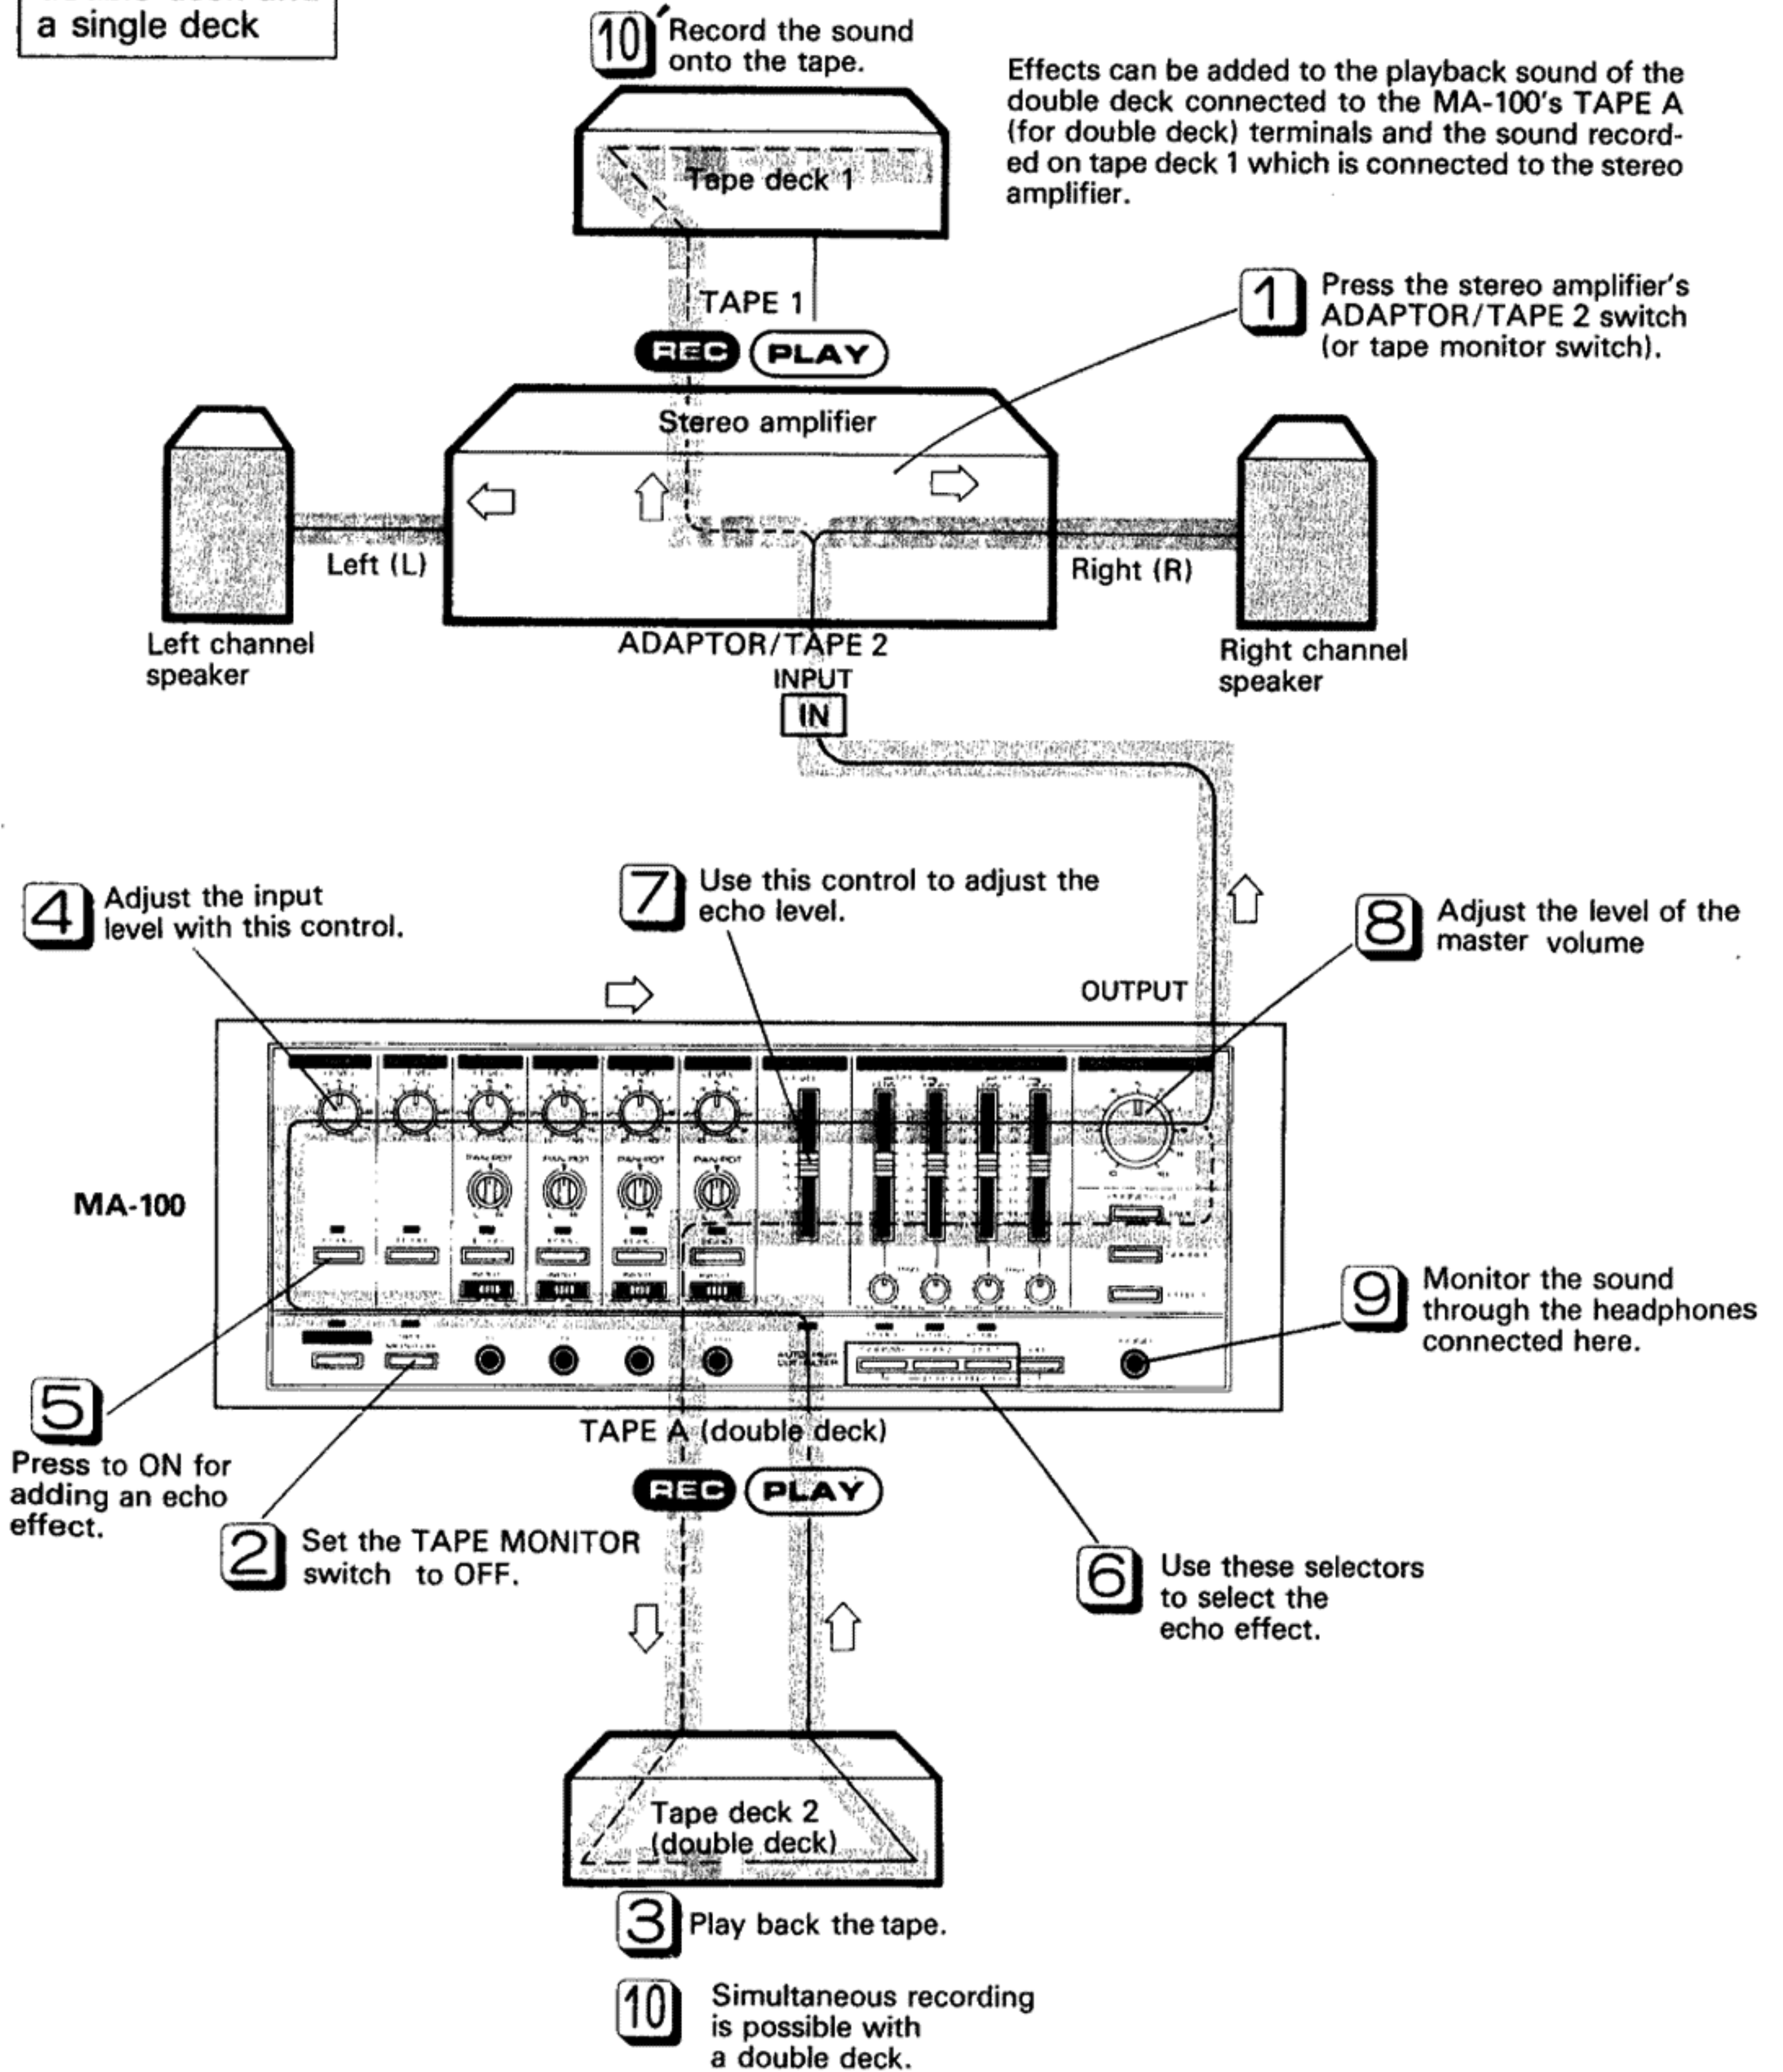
a single deck

10' Record the sound onto the tape.

Effects can be added to the playback sound of the double deck connected to the MA-100's TAPE A (for double deck) terminals and the sound recorded on tape deck 1 which is connected to the stereo amplifier.

Tape deck 1

TAPE 1

REC PLAY

1 Press the stereo amplifier's ADAPTOR/TAPE 2 switch (or tape monitor switch).

Stereo amplifier

Left (L)

Right (R)

Left channel speaker

ADAPTOR/TAPE 2

INPUT

IN

Right channel speaker

4 Adjust the input level with this control.

7 Use this control to adjust the echo level.

8 Adjust the level of the master volume

OUTPUT

MA-100

9 Monitor the sound through the headphones connected here.

5 Press to ON for adding an echo effect.

TAPE A (double deck)

REC PLAY

2 Set the TAPE MONITOR switch to OFF.

6 Use these selectors to select the echo effect.

Tape deck 2 (double deck)

3 Play back the tape.

10 Simultaneous recording is possible with a double deck.